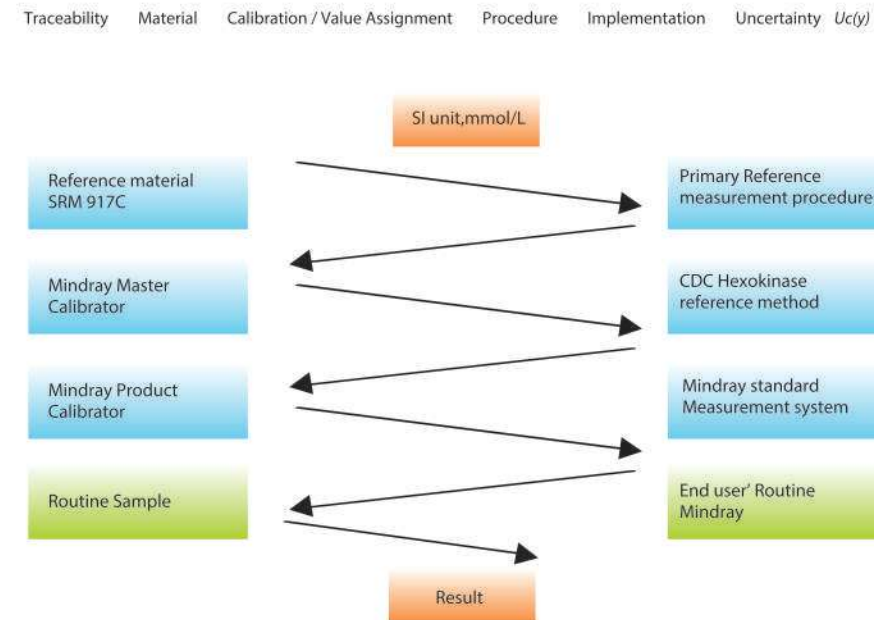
Traceability Material Calibration / Value Assignment Procedure Implementation Uncertainty $Uc(y)$

SI unit,mmol/L

Reference material SRM 917C

Primary Reference measurement procedure

Mindray Master Calibrator

CDC Hexokinase reference method

Mindray Product Calibrator

Mindray standard Measurement system

Routine Sample

End user' Routine Mindray

Result